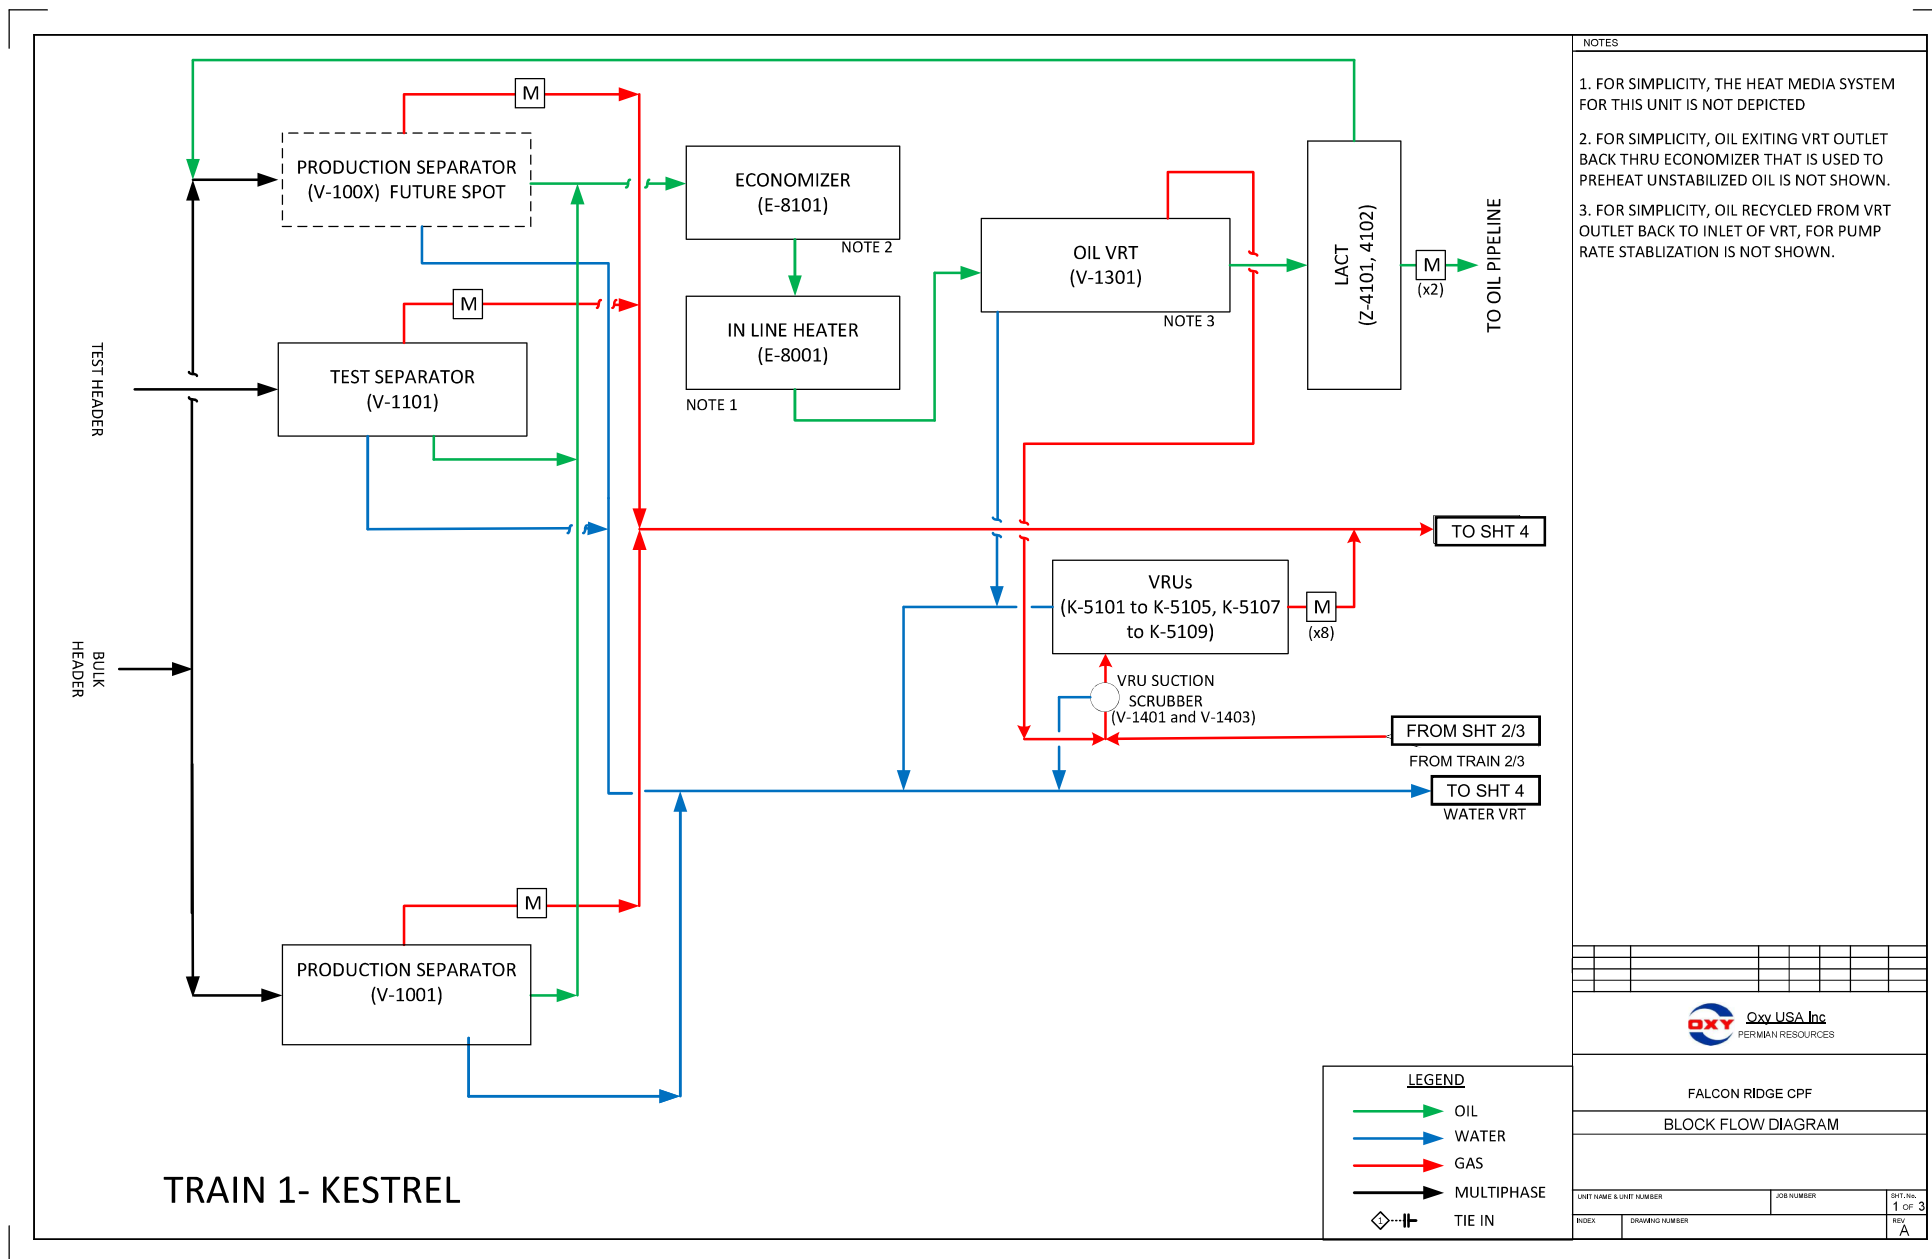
NOTES

1. FOR SIMPLICITY, THE HEAT MEDIA SYSTEM FOR THIS UNIT IS NOT DEPICTED

2. FOR SIMPLICITY, OIL EXITING VRT OUTLET BACK THRU ECONOMIZER THAT IS USED TO PREHEAT UNSTABILIZED OIL IS NOT SHOWN.

3. FOR SIMPLICITY, OIL RECYCLED FROM VRT OUTLET BACK TO INLET OF VRT, FOR PUMP RATE STABLIZATION IS NOT SHOWN.

M

PRODUCTION SEPARATOR (V-100X) FUTURE SPOT

ECONOMIZER (E-8101)

NOTE 2

OIL VRT (V-1301)

NOTE 3

LACT (Z-4101, 4102)

M (x2)

TO OIL PIPELINE

M

IN LINE HEATER (E-8001)

NOTE 1

TEST HEADER

TEST SEPARATOR (V-1101)

TO SHT 4

VRUs (K-5101 to K-5105, K-5107 to K-5109)

M (x8)

BULK HEADER

VRU SUCTION SCRUBBER (V-1401 and V-1403)

FROM SHT 2/3

FROM TRAIN 2/3

TO SHT 4

WATER VRT

M

PRODUCTION SEPARATOR (V-1001)

LEGEND

OIL

WATER

GAS

MULTIPHASE

TIE IN

TRAIN 1- KESTREL

OXY Oxy USA Inc PERMIAN RESOURCES

FALCON RIDGE CPF

BLOCK FLOW DIAGRAM

UNIT NAME & UNIT NUMBER

JOB NUMBER

SHT. No. 1 OF 3

INDEX

DRAWING NUMBER

REV A